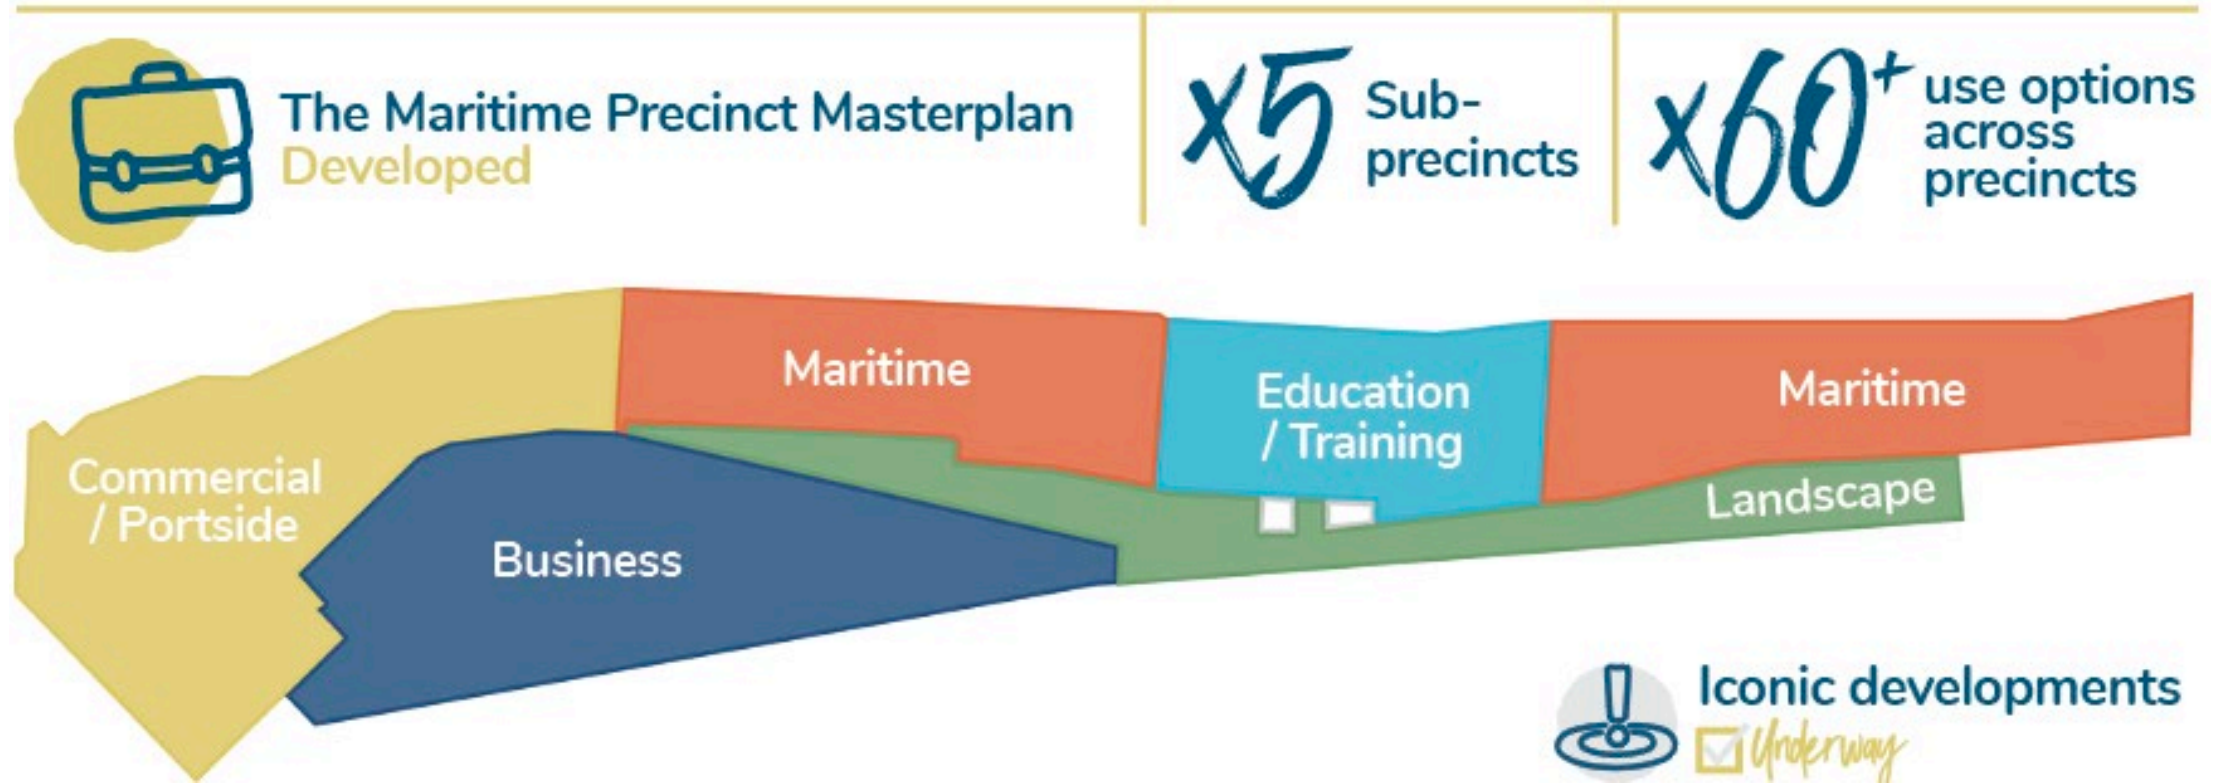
The Maritime Precinct Masterplan Developed

x5 Sub-precincts

x60+ use options across precincts

Maritime

Education / Training

Maritime

Commercial / Portside

Business

Landscape

Iconic developments

Underway